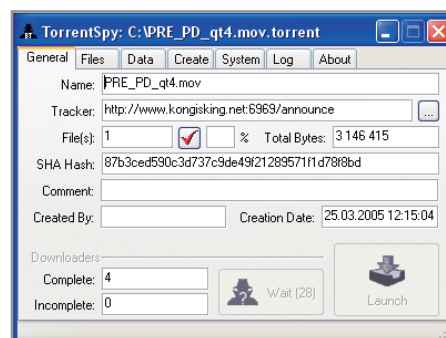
TorrentSpy: C:\PRE_PD_qt4.mov.torrent

General | Files | Data | Create | System | Log | About

Name: PRE_PD_qt4.mov

Tracker: http://www.kongisking.net:6969/announce ...

File(s): 1 % Total Bytes: 3 146 415

SHA Hash: 87b3ced590c3d737c9de49f21289571f1d78f8bd

Comment:

Created By: Creation Date: 25.03.2005 12:15:04

Downloaders

Complete: 4

Incomplete: 0

Wait (28)

Launch